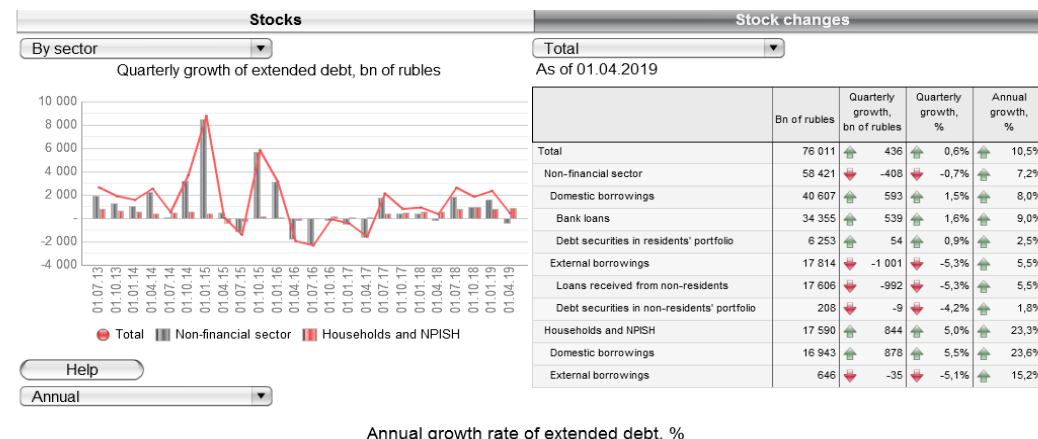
Stocks

Stock changes

By sector

Total

Quarterly growth of extended debt, bn of rubles

As of 01.04.2019

10 000
8 000
6 000
4 000
2 000
-
-2 000
-4 000

01.07.13
01.10.13
01.01.14
01.04.14
01.07.14
01.10.14
01.01.15
01.04.15
01.07.15
01.10.15
01.01.16
01.04.16
01.07.16
01.10.16
01.01.17
01.04.17
01.07.17
01.10.17
01.01.18
01.04.18
01.07.18
01.10.18
01.01.19
01.04.19

Total Non-financial sector Households and NPISH

| | Bn of rubles | Quarterly growth, bn of rubles | Quarterly growth, % | Annual growth, % |
|---|---|---|---|---|
| Total | 76 011 | 436 | 0,6% | 10,5% |
| Non-financial sector | 58 421 | -408 | -0,7% | 7,2% |
| Domestic borrowings | 40 607 | 593 | 1,5% | 8,0% |
| Bank loans | 34 355 | 539 | 1,6% | 9,0% |
| Debt securities in residents' portfolio | 6 253 | 54 | 0,9% | 2,5% |
| External borrowings | 17 814 | -1 001 | -5,3% | 5,5% |
| Loans received from non-residents | 17 606 | -992 | -5,3% | 5,5% |
| Debt securities in non-residents' portfolio | 208 | -9 | -4,2% | 1,8% |
| Households and NPISH | 17 590 | 844 | 5,0% | 23,3% |
| Domestic borrowings | 16 943 | 878 | 5,5% | 23,6% |
| External borrowings | 646 | -35 | -5,1% | 15,2% |

Help

Annual

Annual growth rate of extended debt, %